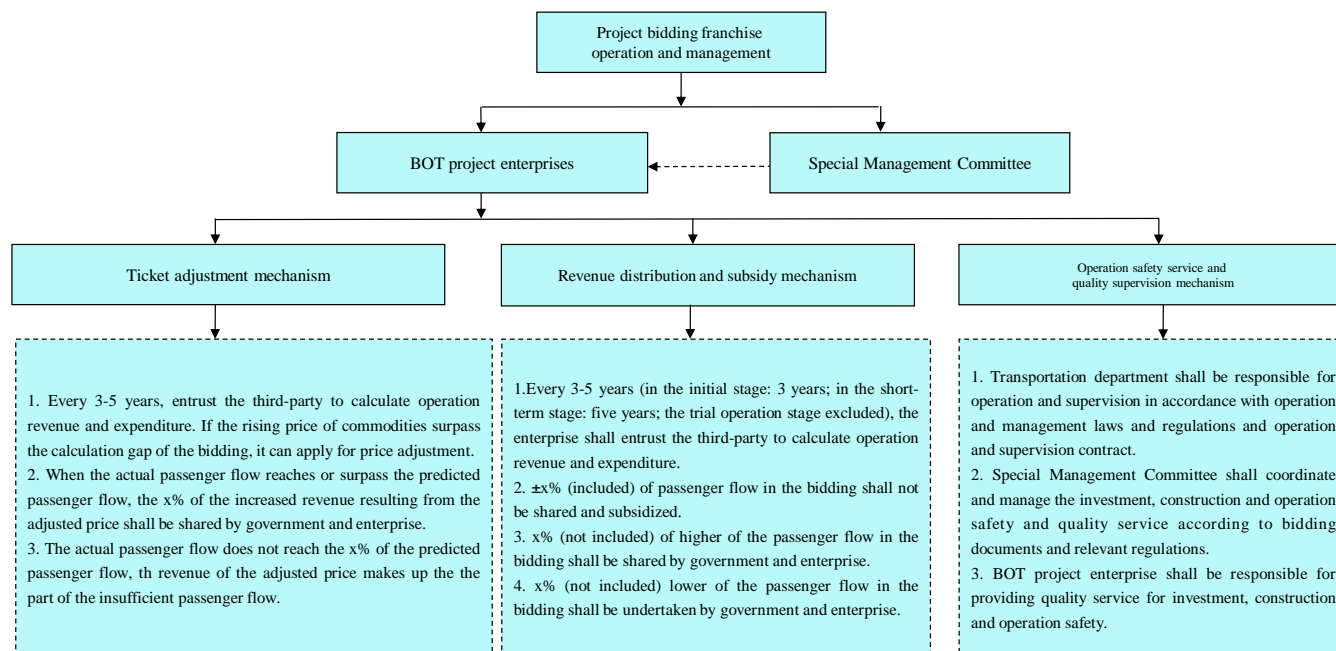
Project bidding franchise operation and management

BOT project enterprises

Special Management Committee

Ticket adjustment mechanism

Revenue distribution and subsidy mechanism

Operation safety service and quality supervision mechanism

1. Every 3-5 years, entrust the third-party to calculate operation revenue and expenditure. If the rising price of commodities surpass the calculation gap of the bidding, it can apply for price adjustment.
2. When the actual passenger flow reaches or surpass the predicted passenger flow, the x% of the increased revenue resulting from the adjusted price shall be shared by government and enterprise.
3. The actual passenger flow does not reach the x% of the predicted passenger flow, th revenue of the adjusted price makes up the the part of the insufficient passenger flow.

1.Every 3-5 years (in the initial stage: 3 years; in the short-term stage: five years; the trial operation stage excluded), the enterprise shall entrust the third-party to calculate operation revenue and expenditure.
2. ±x% (included) of passenger flow in the bidding shall not be shared and subsidized.
3. x% (not included) of higher of the passenger flow in the bidding shall be shared by government and enterprise.
4. x% (not included) lower of the passenger flow in the bidding shall be undertaken by government and enterprise.

1. Transportation department shall be responsible for operation and supervision in accordance with operation and management laws and regulations and operation and supervision contract.
2. Special Management Committee shall coordinate and manage the investment, construction and operation safety and quality service according to bidding documents and relevant regulations.
3. BOT project enterprise shall be responsible for providing quality service for investment, construction and operation safety.